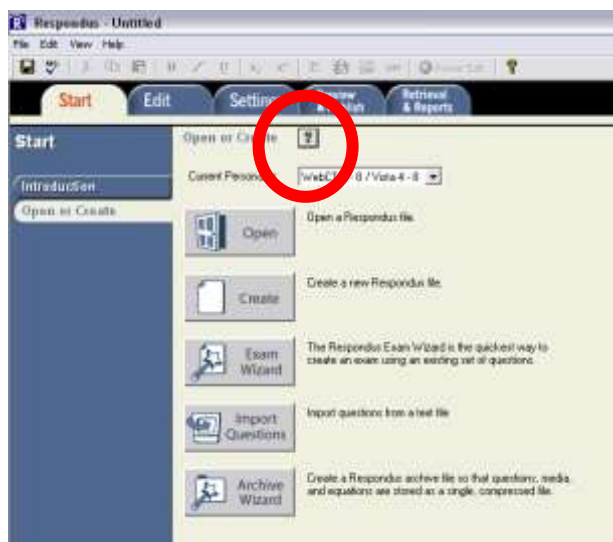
Respondus - Untitled

File Edit View Help

Start Edit Settings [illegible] Publish Retrieval & Reports

Start

Introduction

Open or Create

Open or Create ?

Current Personality: WebCT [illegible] 6 / Vista 4 - 8

Open — Open a Respondus file.

Create — Create a new Respondus file.

Exam Wizard — The Respondus Exam Wizard is the quickest way to create an exam using an existing set of questions.

Import Questions — Import questions from a text file.

Archive Wizard — Create a Respondus archive file so that questions, media, and equations are stored as a single, compressed file.